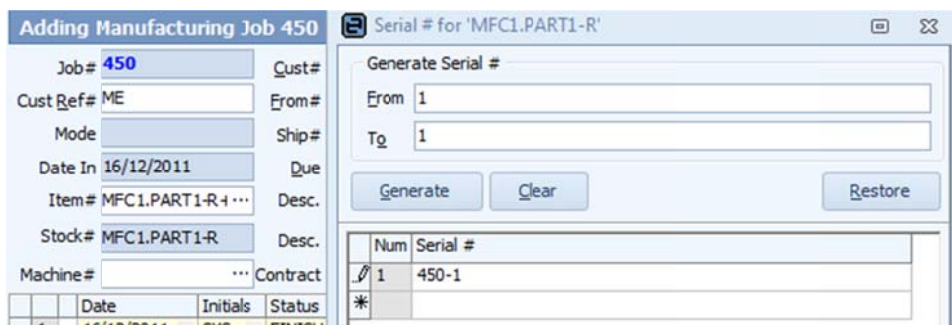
Adding Manufacturing Job 450

Job# 450
Cust#
Cust Ref# ME
From#
Mode
Ship#
Date In 16/12/2011
Due
Item# MFC1.PART1-R-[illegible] ···
Desc.
Stock# MFC1.PART1-R
Desc.
Machine# ···
Contract

| | | Date | Initials | Status |
|---|---|---|---|---|
| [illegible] | | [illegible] | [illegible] | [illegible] |

Serial # for 'MFC1.PART1-R'

Generate Serial #
From 1
To 1

Generate
Clear
Restore

| | Num | Serial # |
|---|---|---|
| | 1 | 450-1 |
| * | | |